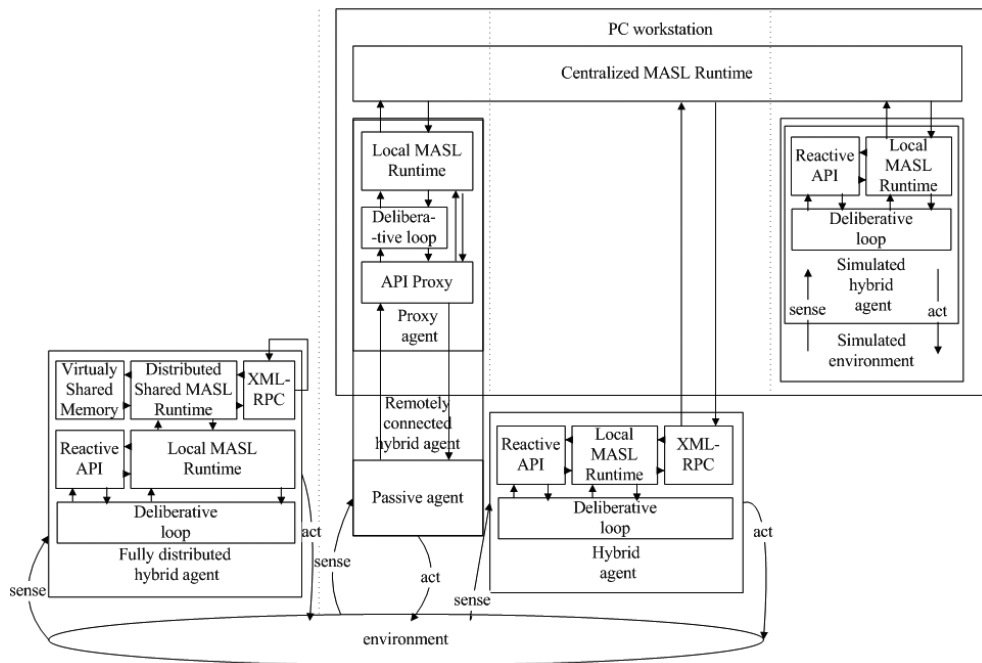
PC workstation

Centralized MASL Runtime

Local MASL Runtime

Deliberative loop

API Proxy

Proxy agent

Reactive API

Local MASL Runtime

Deliberative loop

Simulated hybrid agent

sense

act

Simulated environment

Virtualy Shared Memory

Distributed Shared MASL Runtime

XML-RPC

Reactive API

Local MASL Runtime

Deliberative loop

Fully distributed hybrid agent

act

sense

Remotely connected hybrid agent

Passive agent

sense

act

Reactive API

Local MASL Runtime

XML-RPC

Deliberative loop

Hybrid agent

act

sense

environment